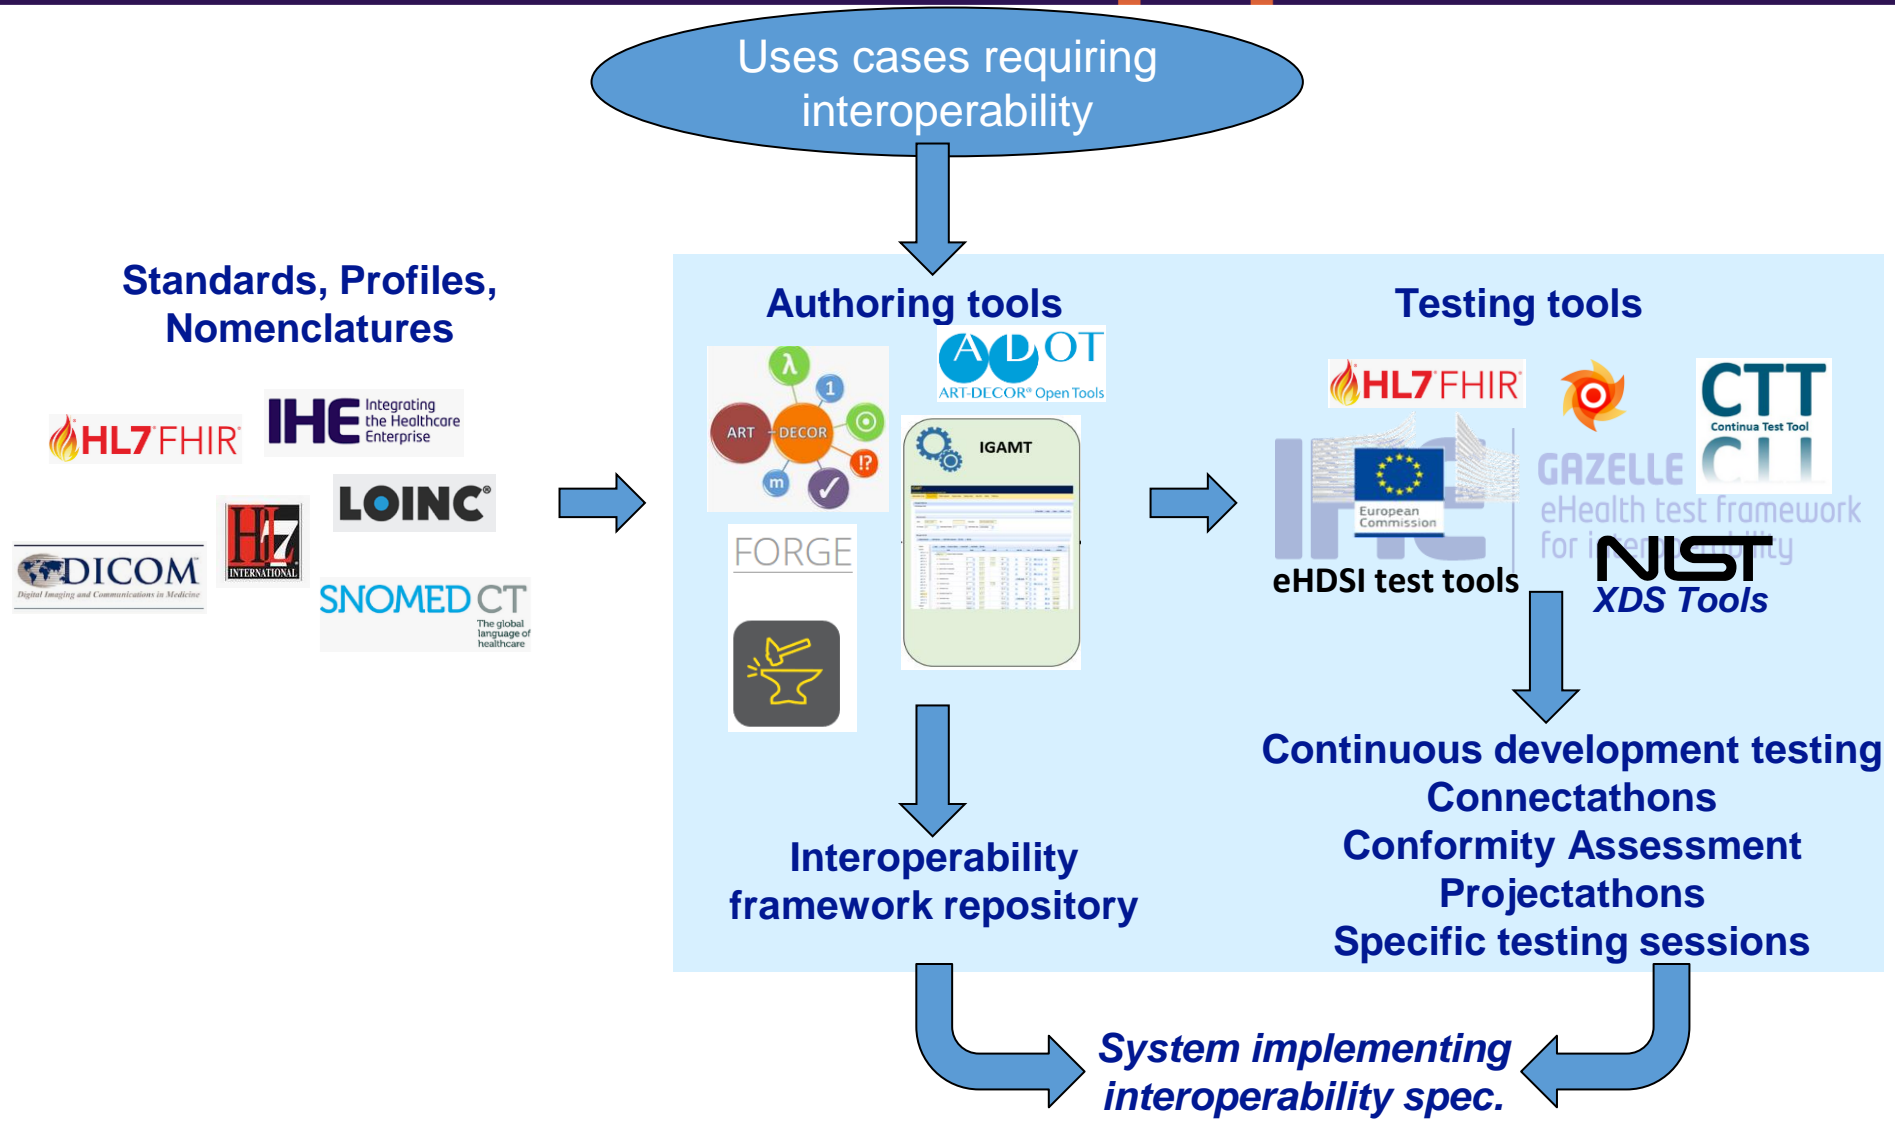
Uses cases requiring interoperability

Standards, Profiles, Nomenclatures

HL7 FHIR

IHE Integrating the Healthcare Enterprise

LOINC

HL7 INTERNATIONAL

DICOM Digital Imaging and Communications in Medicine

SNOMED CT The global language of healthcare

Authoring tools

ART DECOR

ADOT ART-DECOR Open Tools

IGAMT

FORGE

Testing tools

HL7 FHIR

CTT Continua Test Tool

GAZELLE eHealth test framework for i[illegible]ty

European Commission

eHDSI test tools

NIST XDS Tools

Interoperability framework repository

Continuous development testing
Connectathons
Conformity Assessment
Projectathons
Specific testing sessions

System implementing interoperability spec.